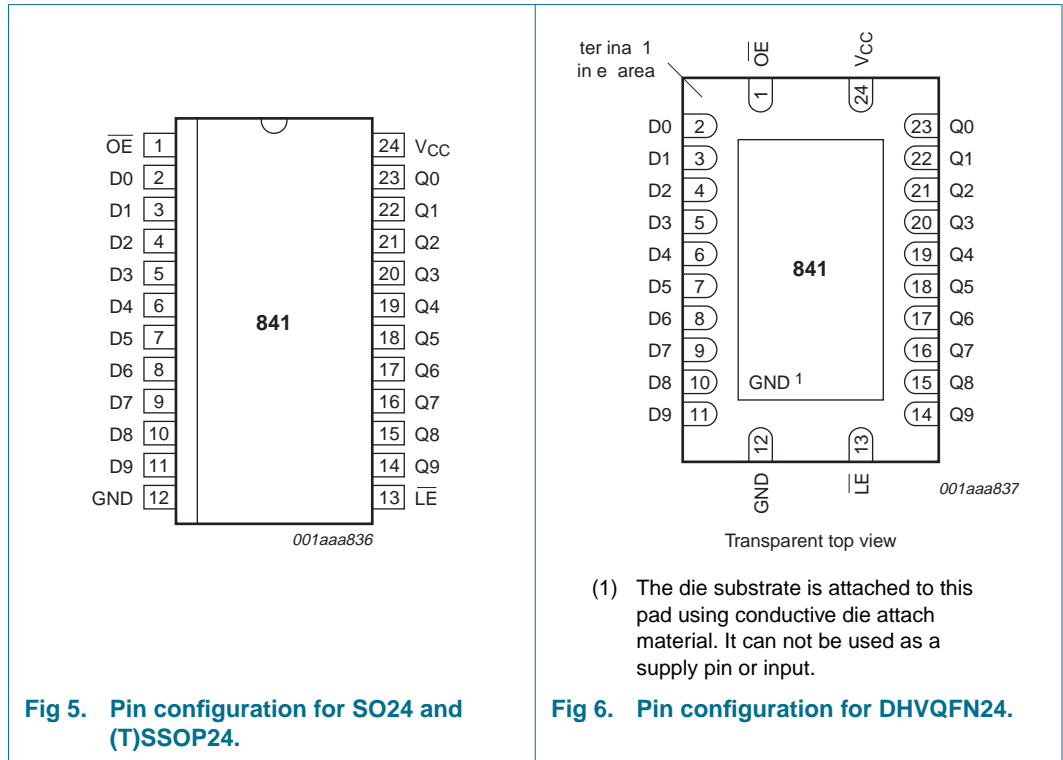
| | | | |
|---|---|---|---|
| $\overline{OE}$ | 1 | 24 | $V_{CC}$ |
| D0 | 2 | 23 | Q0 |
| D1 | 3 | 22 | Q1 |
| D2 | 4 | 21 | Q2 |
| D3 | 5 | 20 | Q3 |
| D4 | 6 | 19 | Q4 |
| D5 | 7 | 18 | Q5 |
| D6 | 8 | 17 | Q6 |
| D7 | 9 | 16 | Q7 |
| D8 | 10 | 15 | Q8 |
| D9 | 11 | 14 | Q9 |
| GND | 12 | 13 | $\overline{LE}$ |

841

001aaa836

Fig 5. Pin configuration for SO24 and (T)SSOP24.

ter ina 1
in e area

$\overline{OE}$ 1
$V_{CC}$ 24

| | | | |
|---|---|---|---|
| D0 | 2 | 23 | Q0 |
| D1 | 3 | 22 | Q1 |
| D2 | 4 | 21 | Q2 |
| D3 | 5 | 20 | Q3 |
| D4 | 6 | 19 | Q4 |
| D5 | 7 | 18 | Q5 |
| D6 | 8 | 17 | Q6 |
| D7 | 9 | 16 | Q7 |
| D8 | 10 | 15 | Q8 |
| D9 | 11 | 14 | Q9 |

841

GND $^1$

12 GND
13 $\overline{LE}$

001aaa837

Transparent top view

(1) The die substrate is attached to this pad using conductive die attach material. It can not be used as a supply pin or input.

Fig 6. Pin configuration for DHVQFN24.